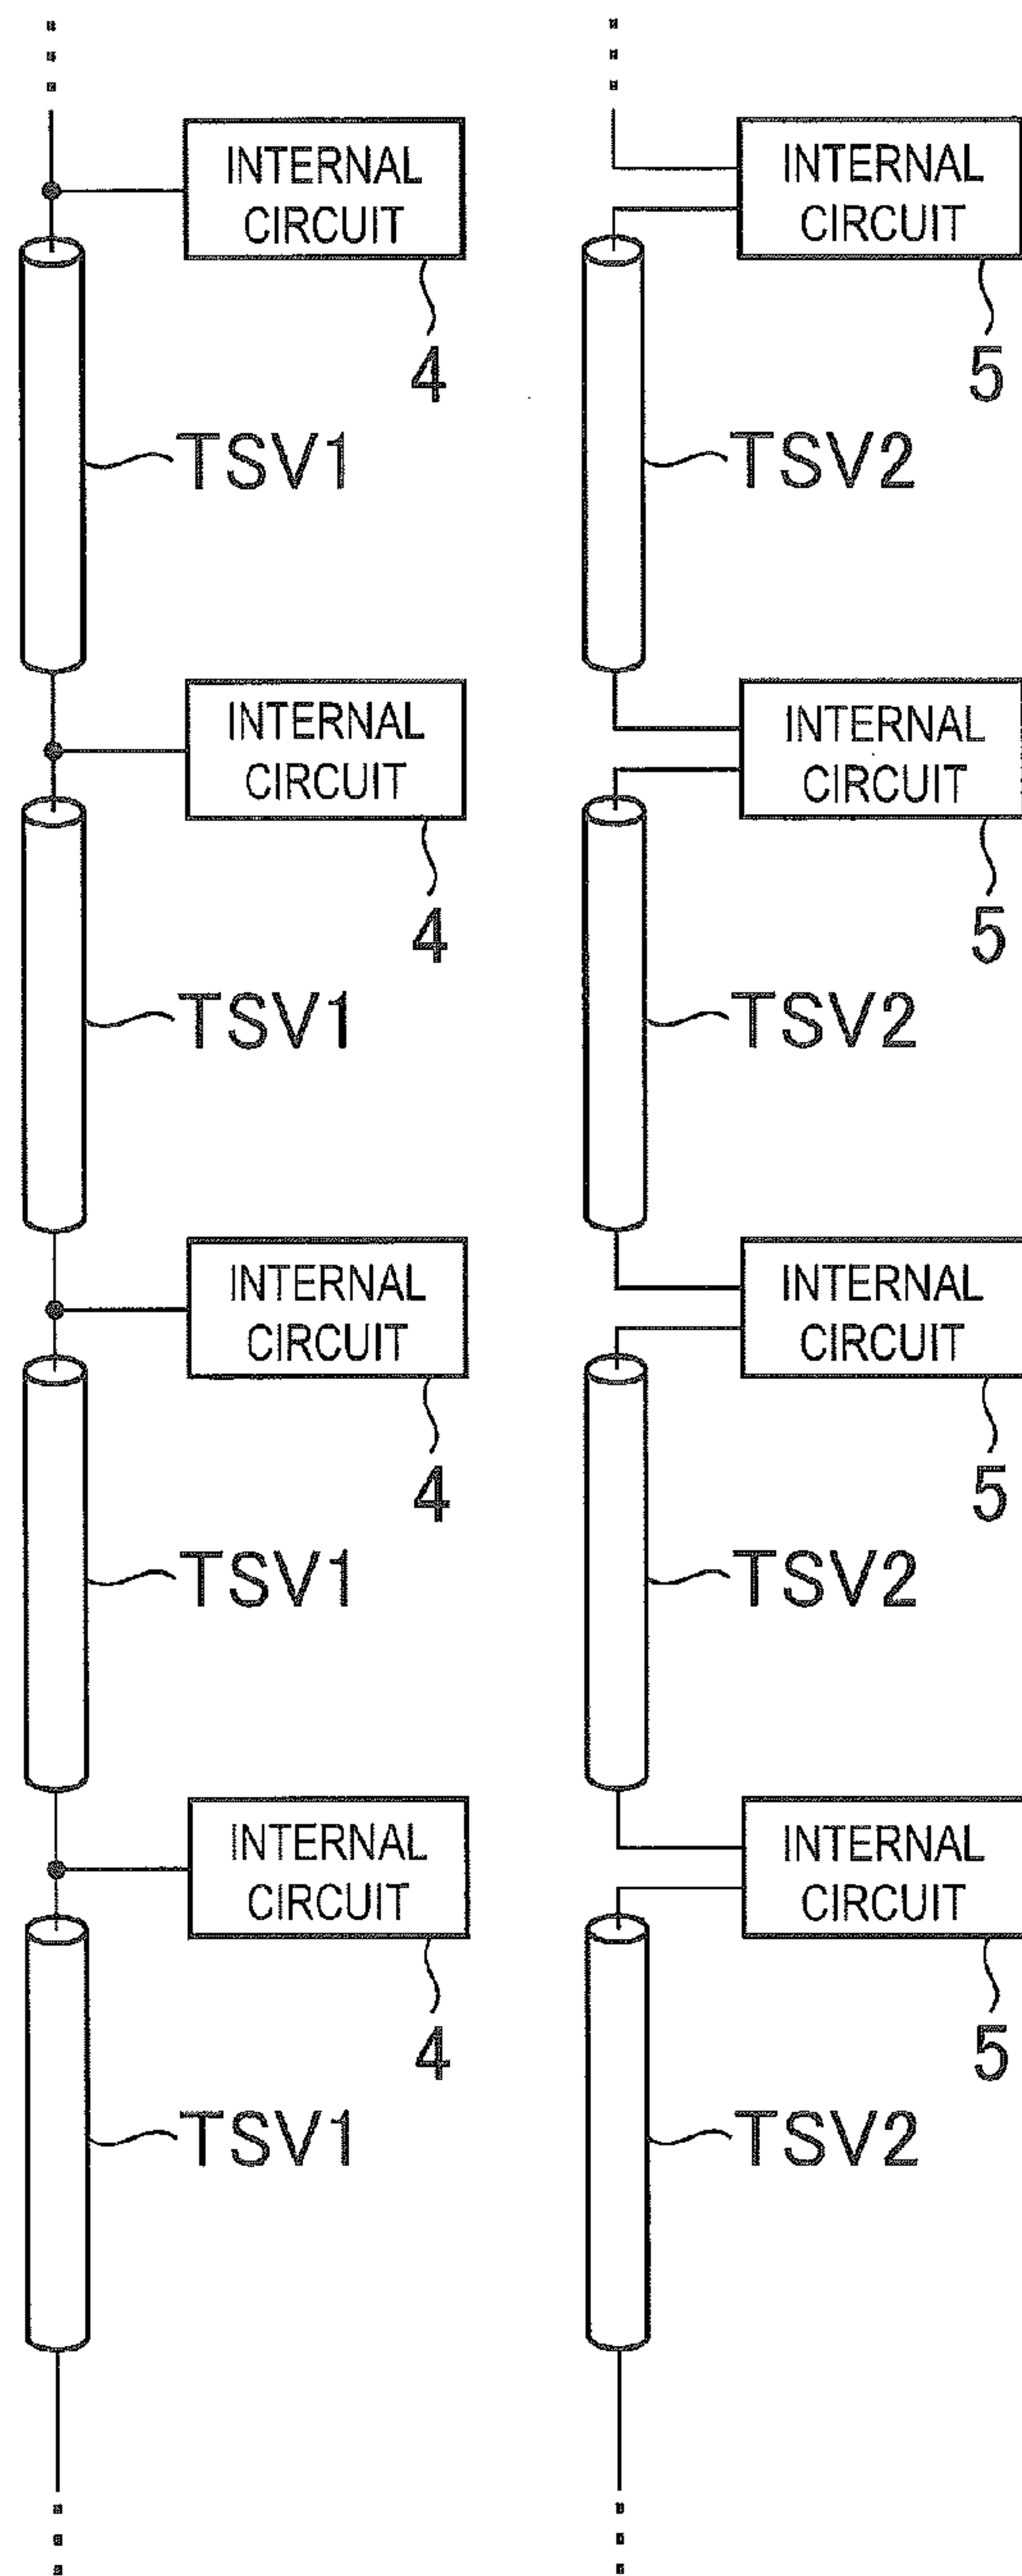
INTERNAL CIRCUIT

4

TSV1

INTERNAL CIRCUIT

4

TSV1

INTERNAL CIRCUIT

4

TSV1

INTERNAL CIRCUIT

4

TSV1

INTERNAL CIRCUIT

5

TSV2

INTERNAL CIRCUIT

5

TSV2

INTERNAL CIRCUIT

5

TSV2

INTERNAL CIRCUIT

5

TSV2